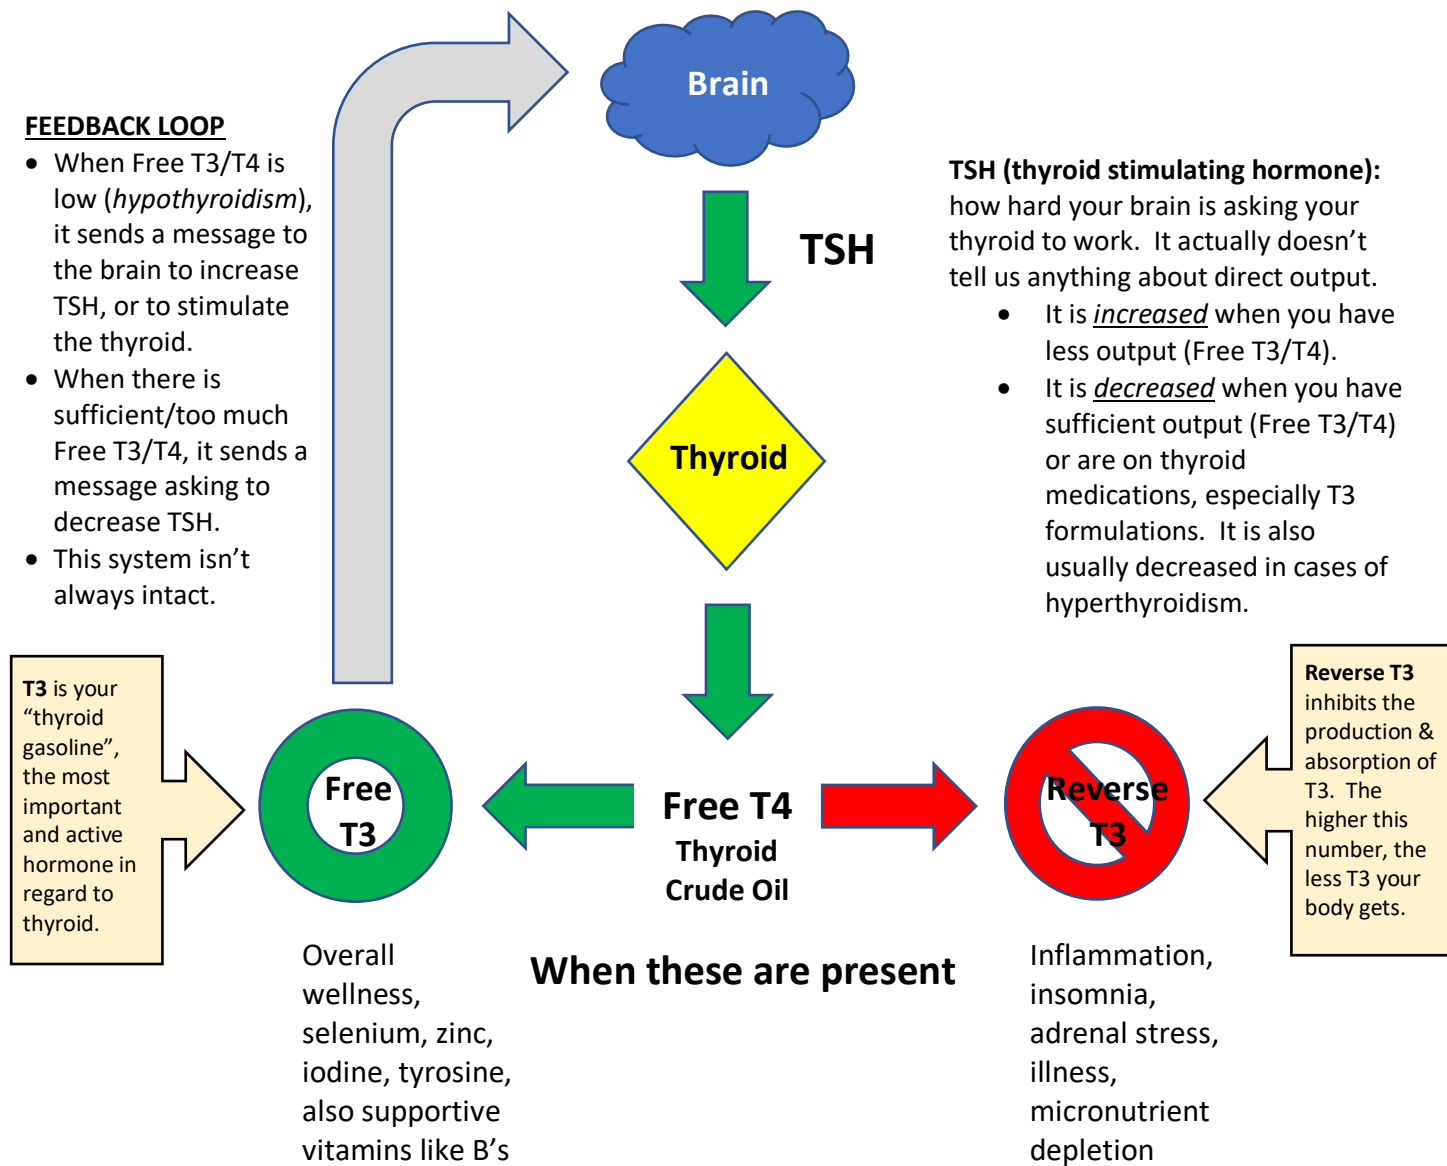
Brain

FEEDBACK LOOP

- When Free T3/T4 is low (*hypothyroidism*), it sends a message to the brain to increase TSH, or to stimulate the thyroid.
- When there is sufficient/too much Free T3/T4, it sends a message asking to decrease TSH.
- This system isn't always intact.

TSH

TSH (thyroid stimulating hormone): how hard your brain is asking your thyroid to work. It actually doesn't tell us anything about direct output.

- It is *increased* when you have less output (Free T3/T4).
- It is *decreased* when you have sufficient output (Free T3/T4) or are on thyroid medications, especially T3 formulations. It is also usually decreased in cases of hyperthyroidism.

Thyroid

T3 is your "thyroid gasoline", the most important and active hormone in regard to thyroid.

Free T3

Free T4
Thyroid
Crude Oil

Reverse T3

Reverse T3 inhibits the production & absorption of T3. The higher this number, the less T3 your body gets.

Overall wellness, selenium, zinc, iodine, tyrosine, also supportive vitamins like B's

When these are present

Inflammation, insomnia, adrenal stress, illness, micronutrient depletion